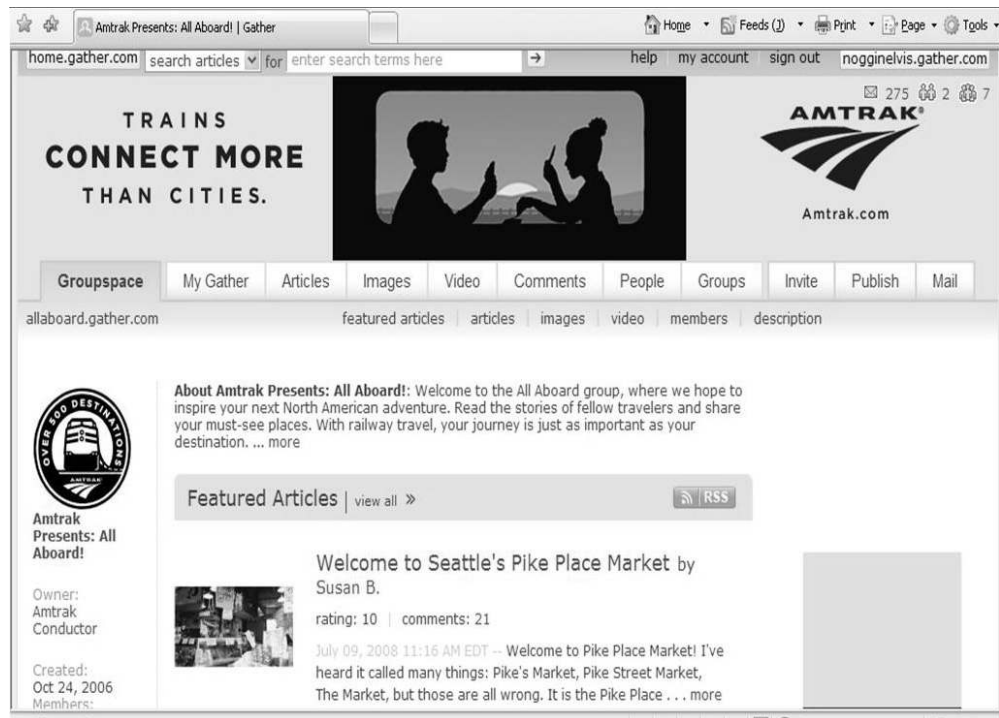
Amtrak Presents: All Aboard! | Gather

Home · Feeds (J) · Print · Page · Tools

home.gather.com search articles for enter search terms here → help my account sign out nogginelvis.gather.com

275 2 7

TRAINS
CONNECT MORE
THAN CITIES.

AMTRAK

Amtrak.com

Groupspace My Gather Articles Images Video Comments People Groups Invite Publish Mail

allaboard.gather.com

featured articles | articles | images | video | members | description

OVER 500 DESTINATIONS

AMTRAK

Amtrak Presents: All Aboard!

Owner:
Amtrak Conductor

Created:
Oct 24, 2006
Members:

About Amtrak Presents: All Aboard!: Welcome to the All Aboard group, where we hope to inspire your next North American adventure. Read the stories of fellow travelers and share your must-see places. With railway travel, your journey is just as important as your destination. ... more

Featured Articles | view all »

RSS

Welcome to Seattle's Pike Place Market by Susan B.

rating: 10 | comments: 21

July 09, 2008 11:16 AM EDT -- Welcome to Pike Place Market! I've heard it called many things: Pike's Market, Pike Street Market, The Market, but those are all wrong. It is the Pike Place . . . more